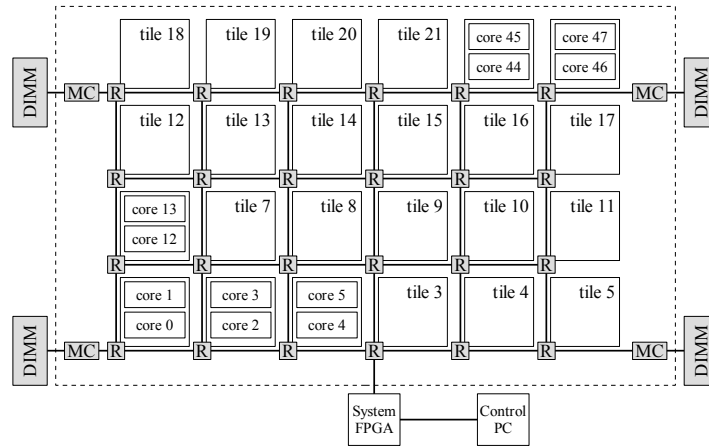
DIMM
MC
R
tile 18
R
tile 19
R
tile 20
R
tile 21
R
core 45
core 44
R
core 47
core 46
MC
DIMM

tile 12
R
tile 13
R
tile 14
R
tile 15
R
tile 16
R
tile 17
R

core 13
core 12
R
tile 7
R
tile 8
R
tile 9
R
tile 10
R
tile 11
R

core 1
core 0
core 3
core 2
core 5
core 4
tile 3
tile 4
tile 5

DIMM
MC
R
R
R
R
R
R
MC
DIMM

System FPGA
Control PC